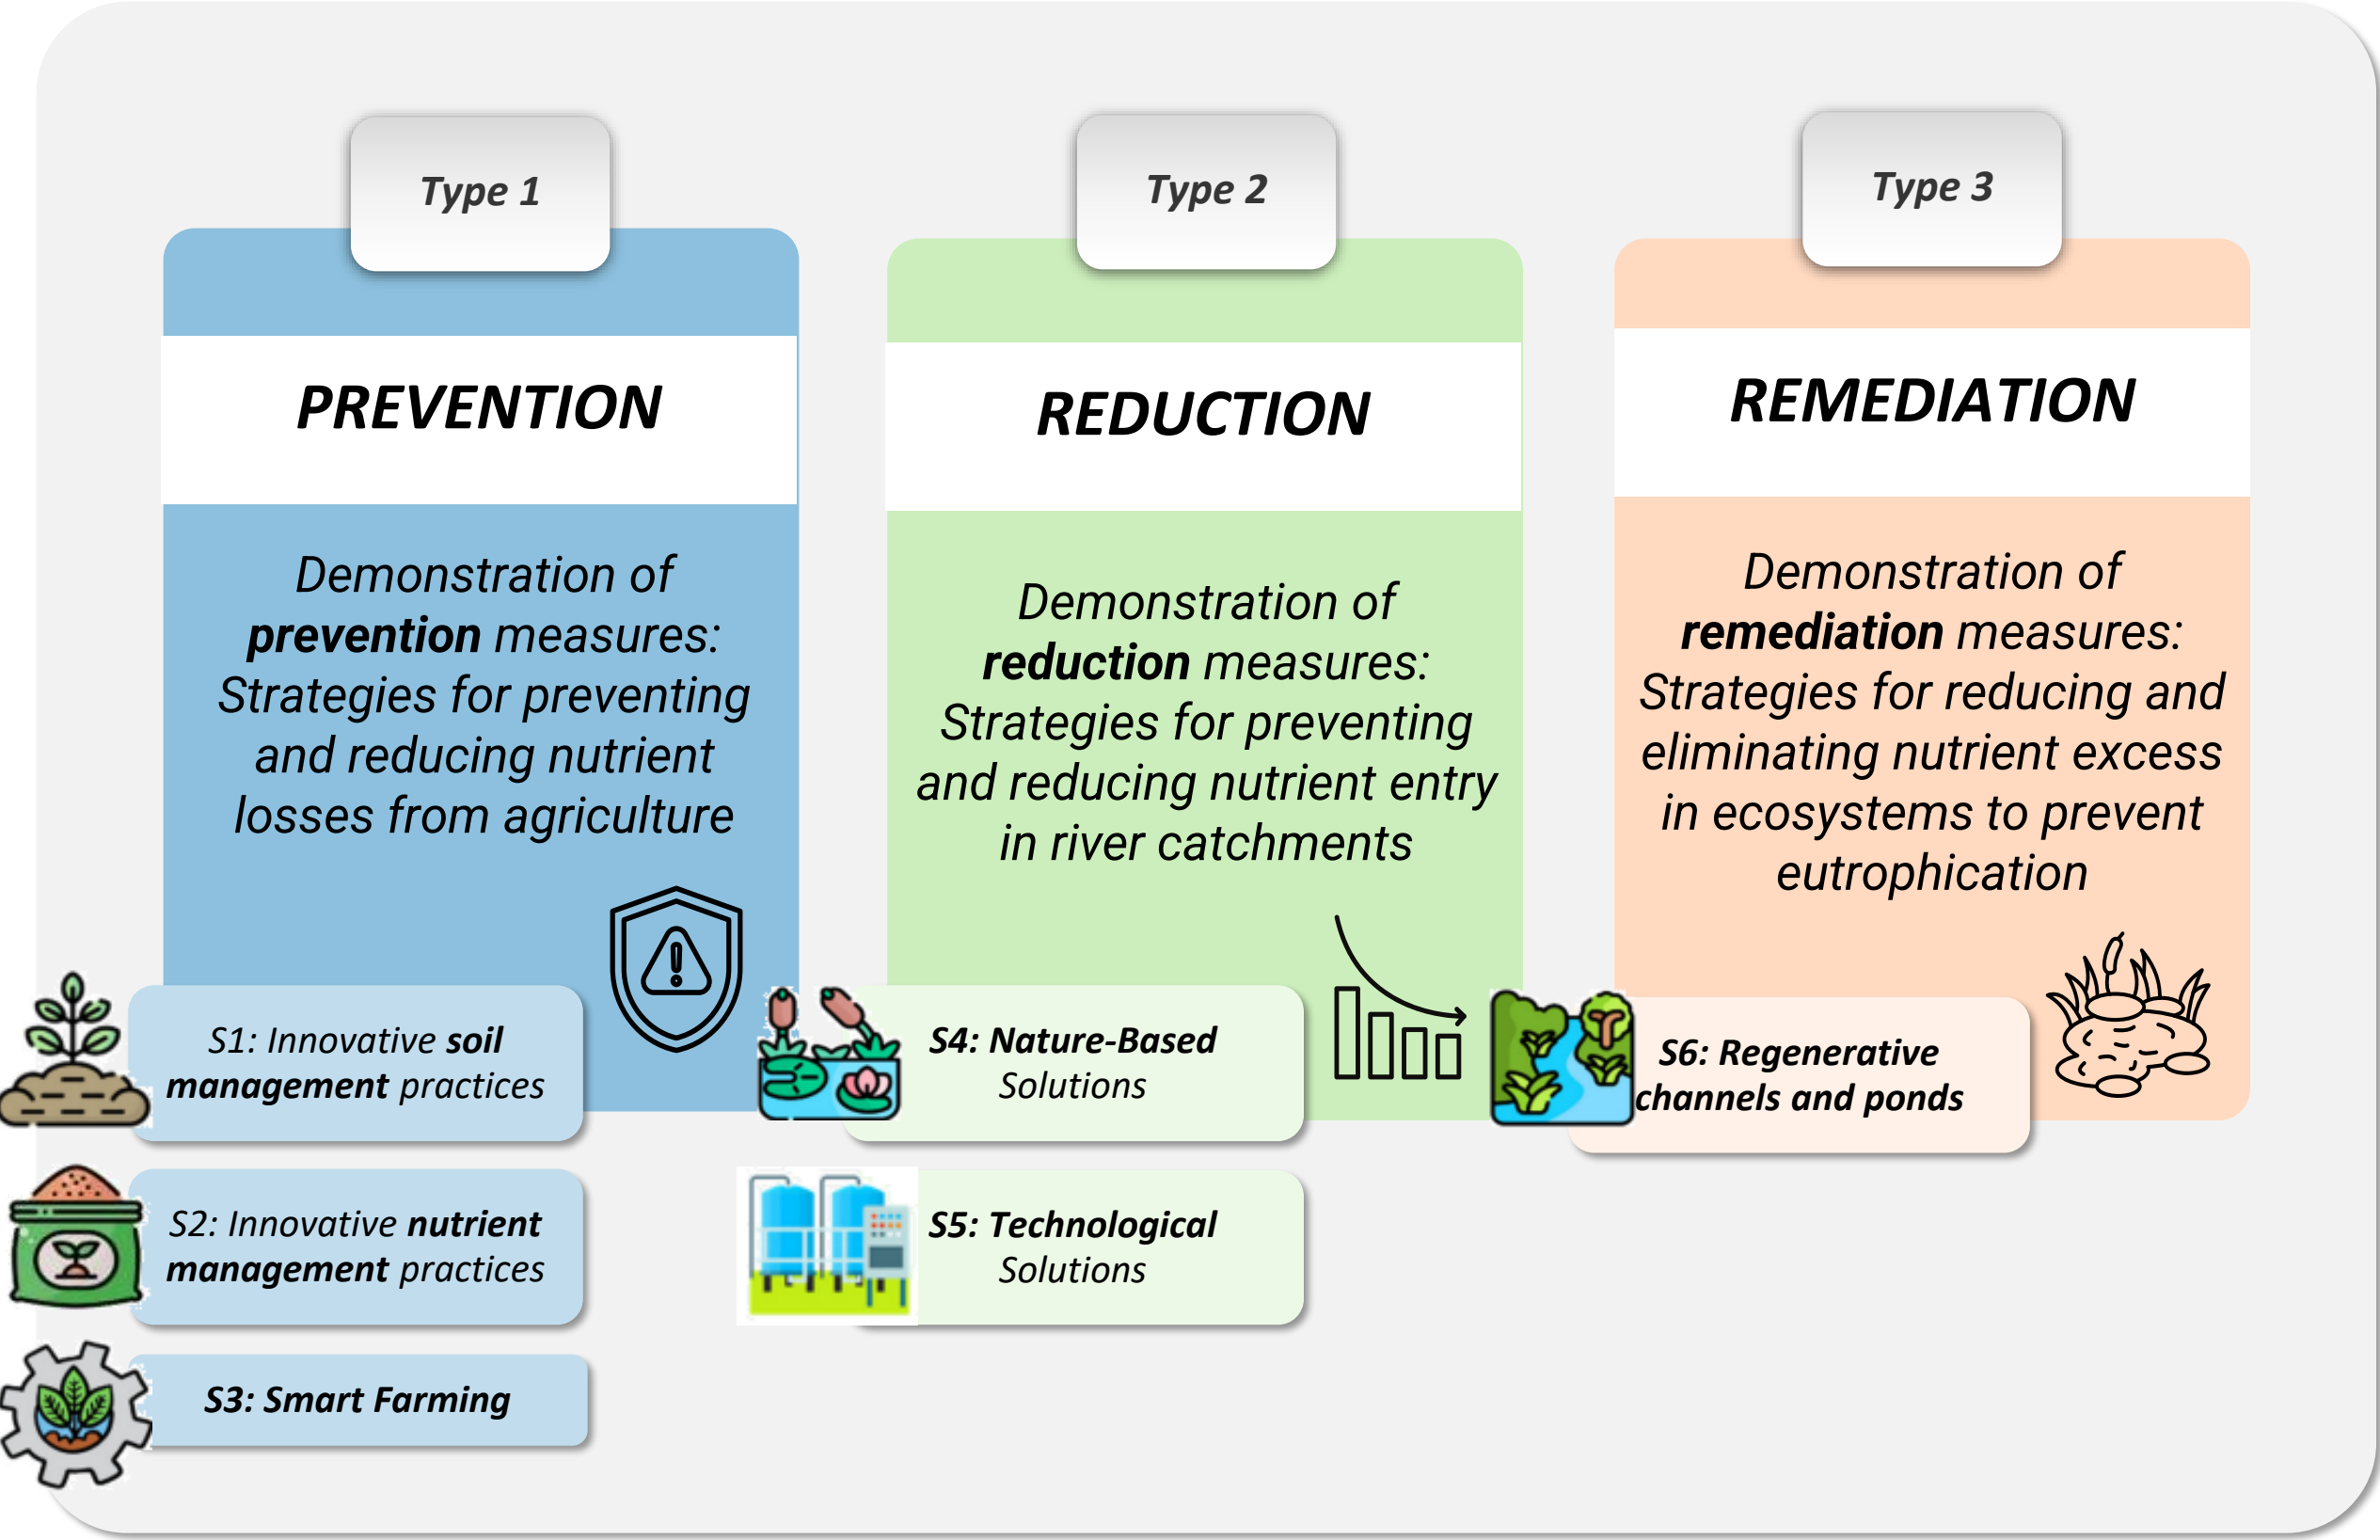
Type 1

PREVENTION

Demonstration of **prevention** measures: Strategies for preventing and reducing nutrient losses from agriculture

Type 2

REDUCTION

Demonstration of **reduction** measures: Strategies for preventing and reducing nutrient entry in river catchments

Type 3

REMEDIATION

Demonstration of **remediation** measures: Strategies for reducing and eliminating nutrient excess in ecosystems to prevent eutrophication

S1: Innovative **soil management** practices

S4: Nature-Based Solutions

S6: Regenerative channels and ponds

S2: Innovative **nutrient management** practices

S5: Technological Solutions

S3: Smart Farming